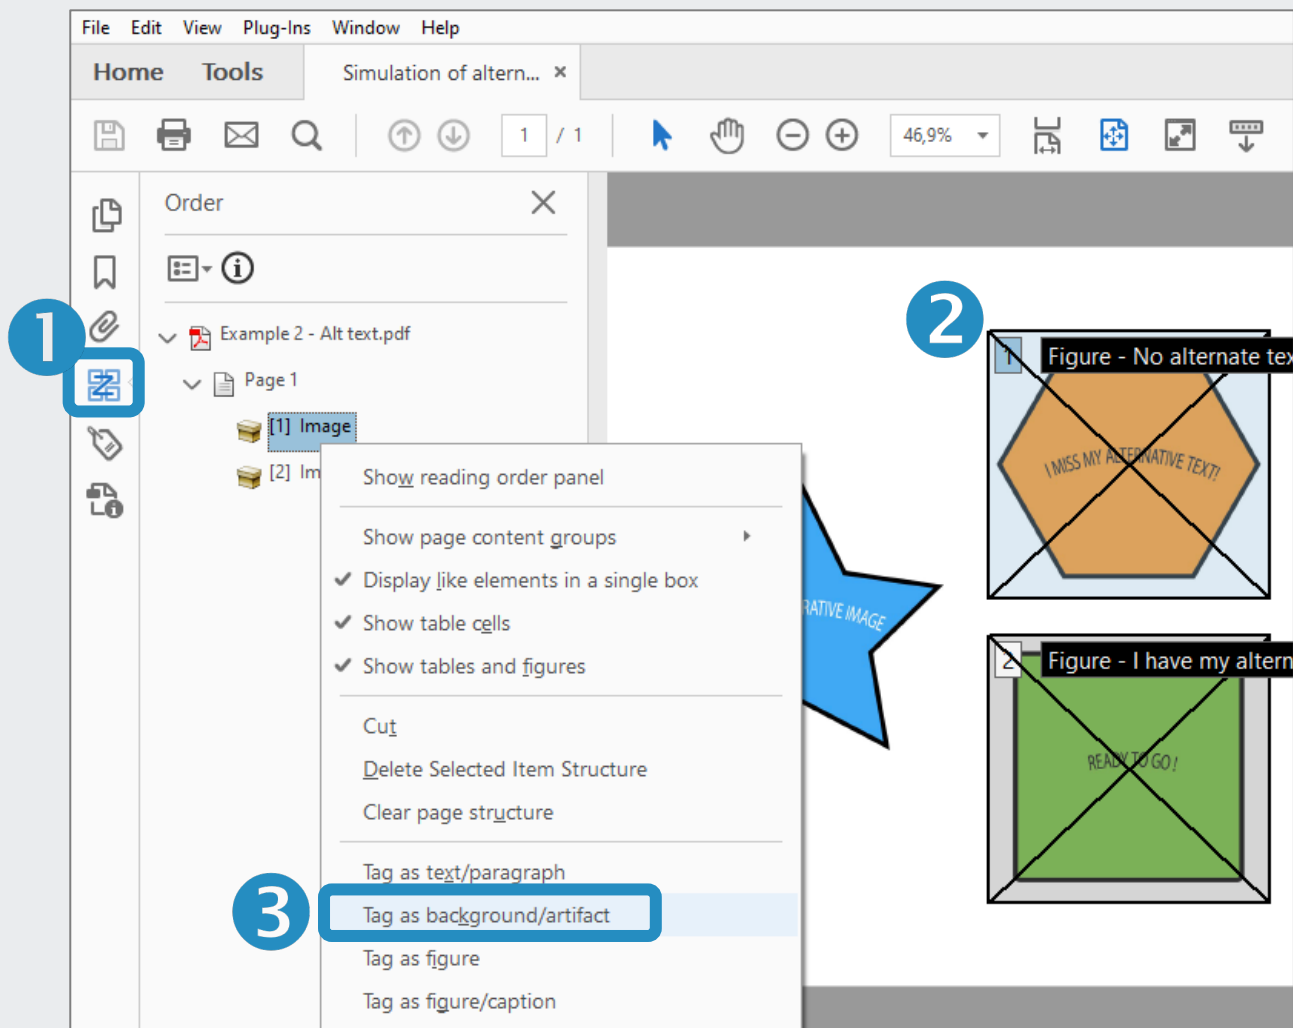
File Edit View Plug-Ins Window Help

Home Tools Simulation of altern... ×

1 / 1 46,9%

Order

Example 2 - Alt text.pdf

Page 1

[1] Image

[2] Im

Show reading order panel

Show page content groups

✔ Display like elements in a single box

✔ Show table cells

✔ Show tables and figures

Cut

Delete Selected Item Structure

Clear page structure

Tag as text/paragraph

Tag as background/artifact

Tag as figure

Tag as figure/caption

1

2

3

1 Figure - No alternate tex

I MISS MY ALTERNATIVE TEXT!

RATIVE IMAGE

2 Figure - I have my altern

READY TO GO!